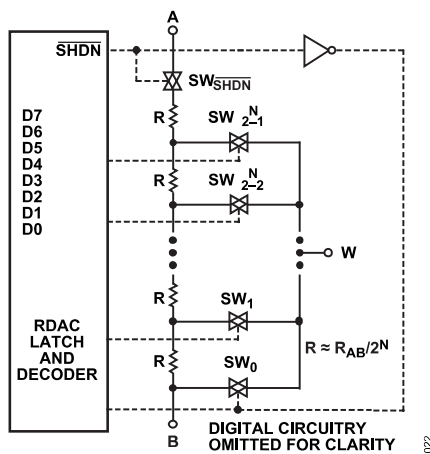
A

$\overline{SHDN}$

$SW_{\overline{SHDN}}$

D7
D6
D5
D4
D3
D2
D1
D0

R

$SW_{2^N-1}$

R

$SW_{2^N-2}$

W

R

$SW_1$

RDAC
LATCH
AND
DECODER

R

$SW_0$

$R \approx R_{AB}/2^N$

B

DIGITAL CIRCUITRY
OMITTED FOR CLARITY

022